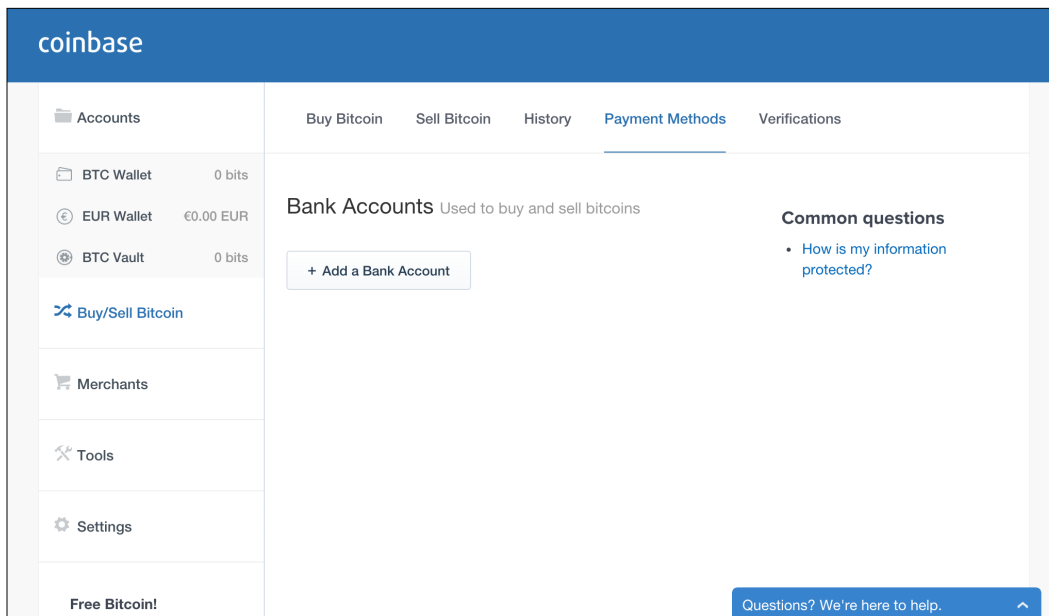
coinbase

Accounts

BTC Wallet 0 bits

EUR Wallet €0.00 EUR

BTC Vault 0 bits

Buy/Sell Bitcoin

Merchants

Tools

Settings

Free Bitcoin!

Buy Bitcoin | Sell Bitcoin | History | Payment Methods | Verifications

Bank Accounts Used to buy and sell bitcoins

+ Add a Bank Account

Common questions

• How is my information protected?

Questions? We're here to help.